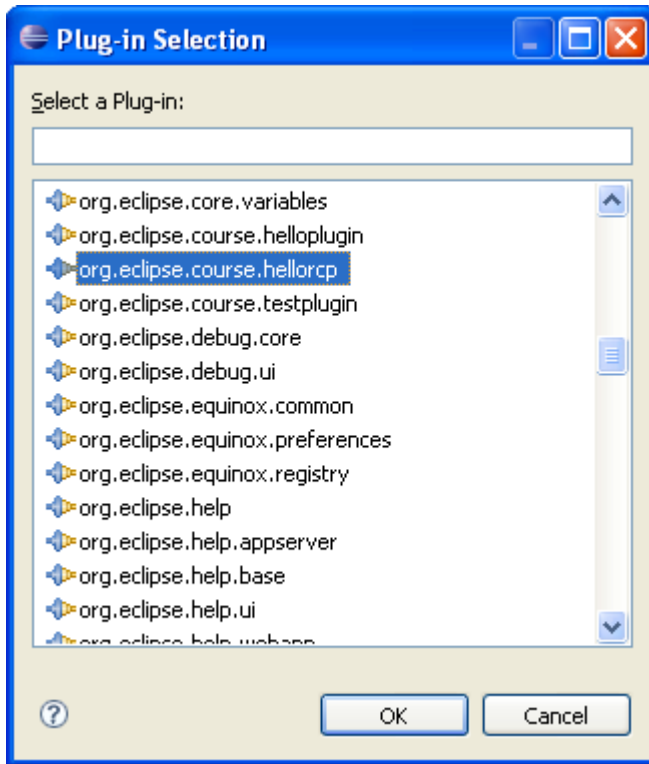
Plug-in Selection

Select a Plug-in:

org.eclipse.core.variables
org.eclipse.course.helloplugin
org.eclipse.course.hellorcp
org.eclipse.course.testplugin
org.eclipse.debug.core
org.eclipse.debug.ui
org.eclipse.equinox.common
org.eclipse.equinox.preferences
org.eclipse.equinox.registry
org.eclipse.help
org.eclipse.help.appserver
org.eclipse.help.base
org.eclipse.help.ui
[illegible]

OK
Cancel